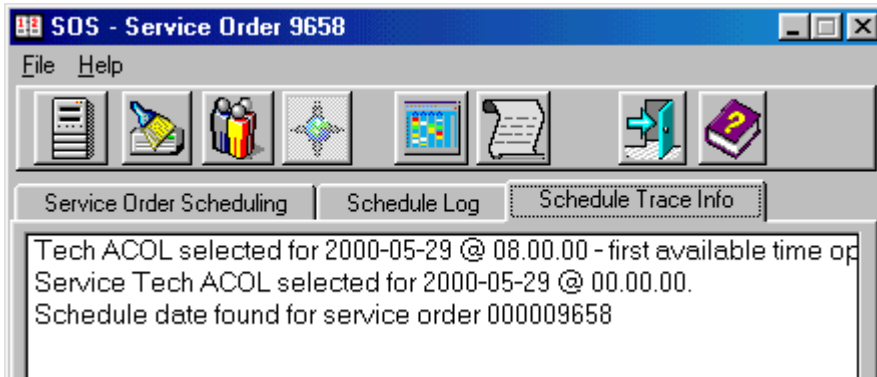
SOS - Service Order 9658

File Help

Service Order Scheduling | Schedule Log | Schedule Trace Info

Tech ACOL selected for 2000-05-29 @ 08.00.00 - first available time op
Service Tech ACOL selected for 2000-05-29 @ 00.00.00.
Schedule date found for service order 000009658